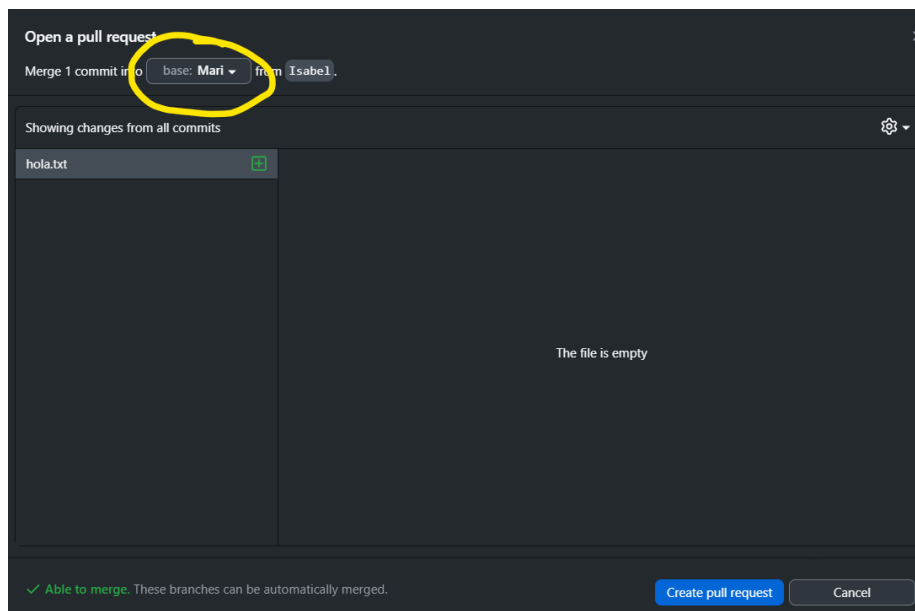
Open a pull request

Merge 1 commit into base: Mari from Isabel.

Showing changes from all commits

hola.txt

The file is empty

✓ Able to merge. These branches can be automatically merged.

Create pull request

Cancel